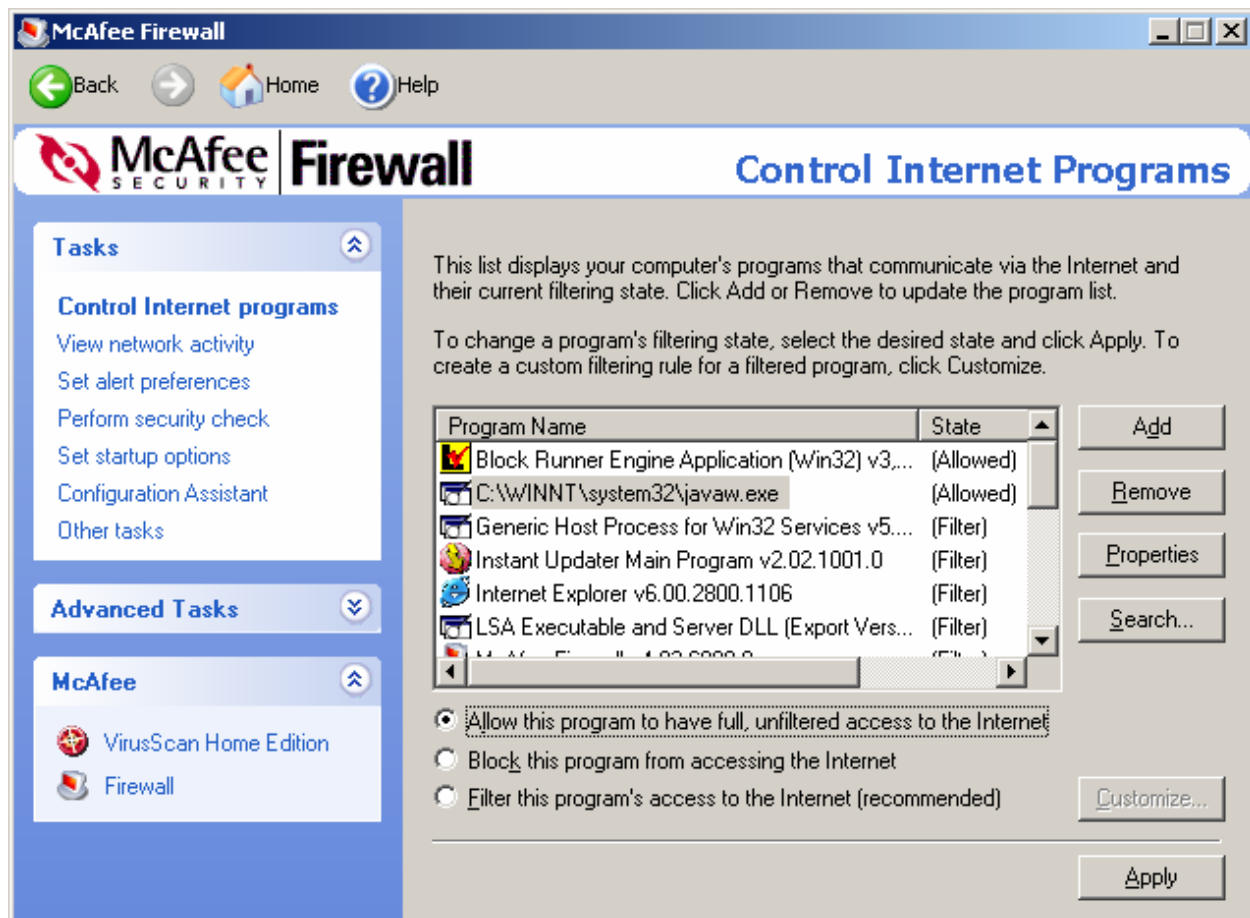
McAfee Firewall

Back Home Help

McAfee SECURITY Firewall

Control Internet Programs

Tasks

Control Internet programs
View network activity
Set alert preferences
Perform security check
Set startup options
Configuration Assistant
Other tasks

Advanced Tasks

McAfee

VirusScan Home Edition
Firewall

This list displays your computer's programs that communicate via the Internet and their current filtering state. Click Add or Remove to update the program list.

To change a program's filtering state, select the desired state and click Apply. To create a custom filtering rule for a filtered program, click Customize.

| Program Name | State |
|---|---|
| Block Runner Engine Application (Win32) v3,... | (Allowed) |
| C:\WINNT\system32\javaw.exe | (Allowed) |
| Generic Host Process for Win32 Services v5.... | (Filter) |
| Instant Updater Main Program v2.02.1001.0 | (Filter) |
| Internet Explorer v6.00.2800.1106 | (Filter) |
| LSA Executable and Server DLL (Export Vers... | (Filter) |
| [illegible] | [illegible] |

Add
Remove
Properties
Search...

Allow this program to have full, unfiltered access to the Internet
Block this program from accessing the Internet
Filter this program's access to the Internet (recommended)

Customize...

Apply